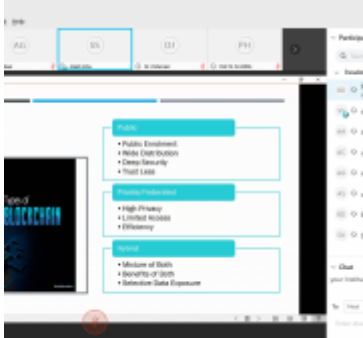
AG

SS

DI

PH

Particip

Types of
BLOCKCHAIN

Public
• Public Enrolment
• Wide Distribution
• Deep Security
• Trust Less

Private/Federated
• High Privacy
• Limited Access
• Efficiency

Hybrid
• Mixture of Both
• Benefits of Both
• Selective Data Exposure

Chat

To: